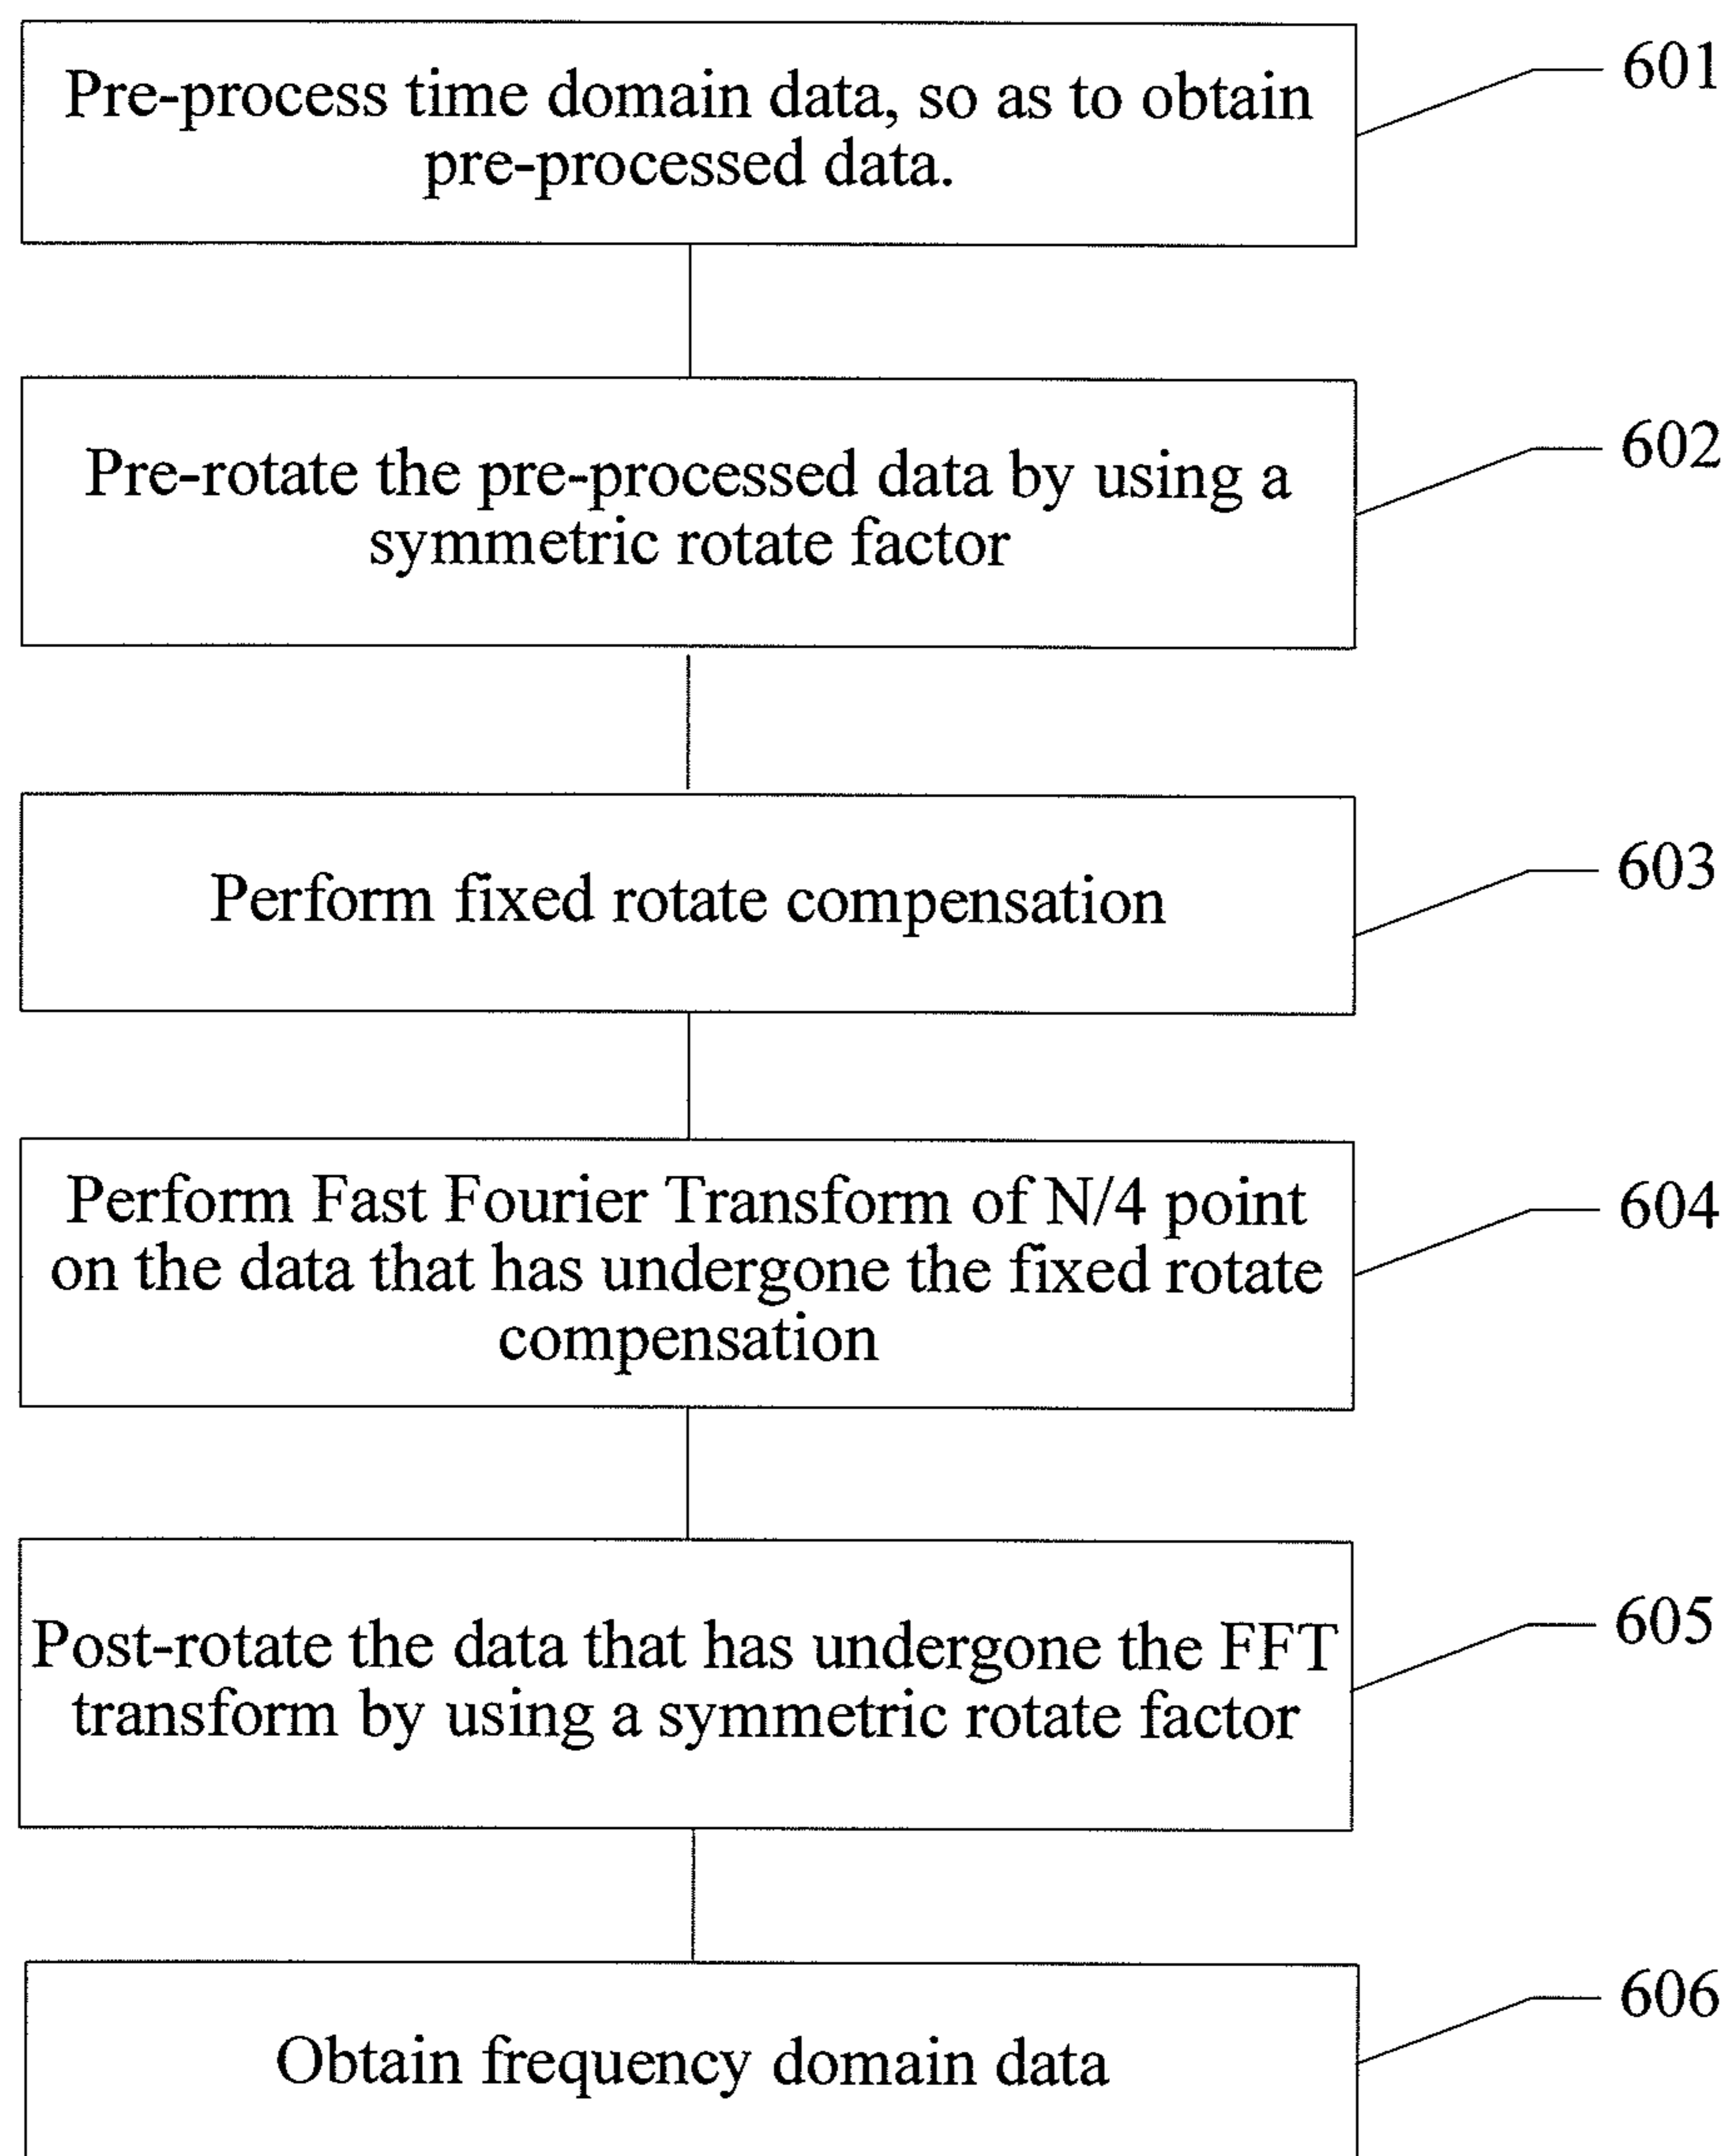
Pre-process time domain data, so as to obtain pre-processed data.

601

Pre-rotate the pre-processed data by using a symmetric rotate factor

602

Perform fixed rotate compensation

603

Perform Fast Fourier Transform of N/4 point on the data that has undergone the fixed rotate compensation

604

Post-rotate the data that has undergone the FFT transform by using a symmetric rotate factor

605

Obtain frequency domain data

606